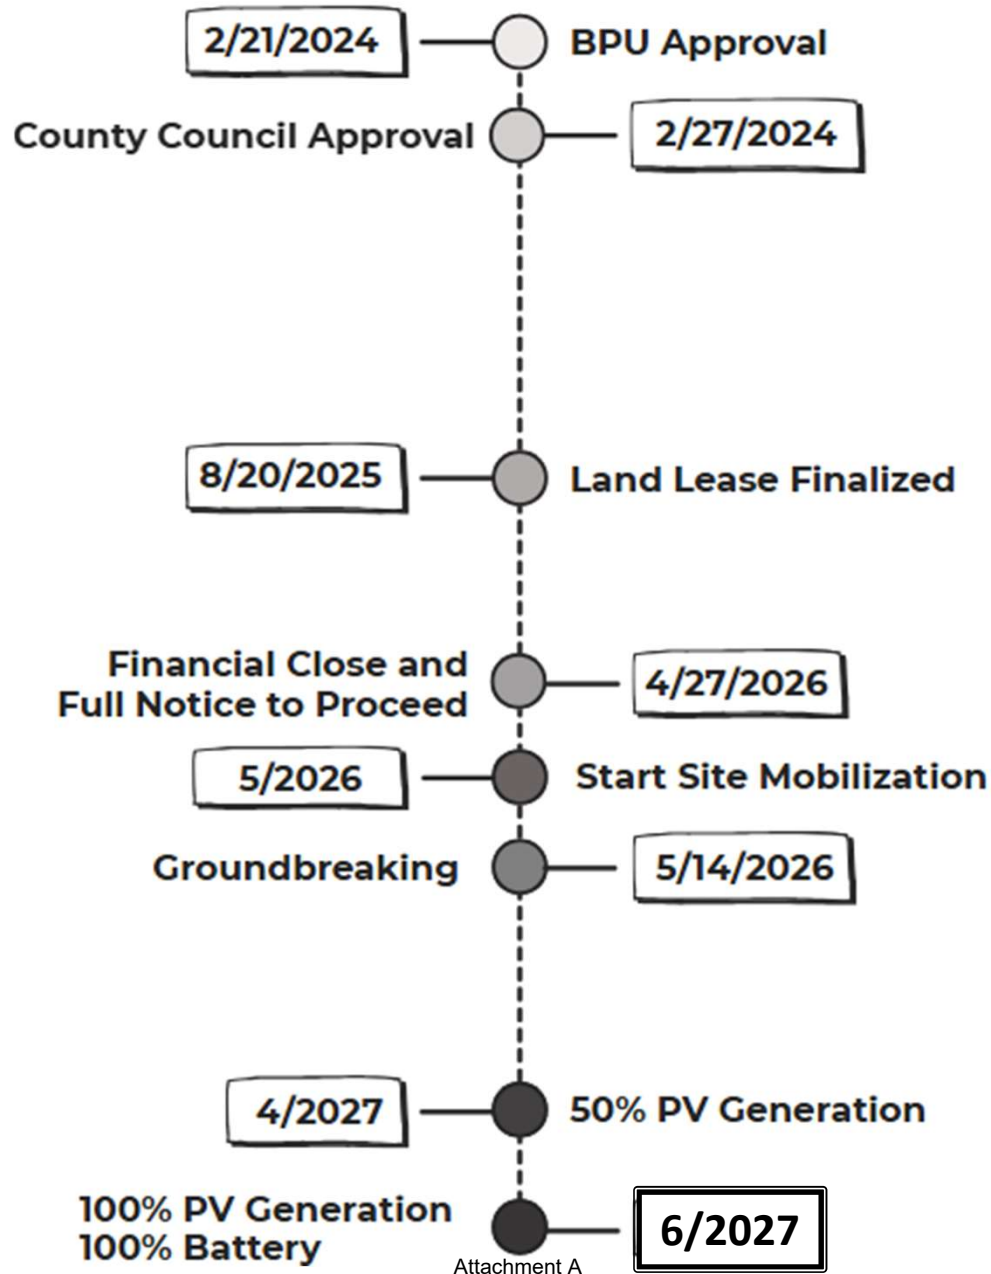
2/21/2024
BPU Approval

County Council Approval
2/27/2024

8/20/2025
Land Lease Finalized

Financial Close and Full Notice to Proceed
4/27/2026

5/2026
Start Site Mobilization

Groundbreaking
5/14/2026

4/2027
50% PV Generation

100% PV Generation
100% Battery
6/2027

Attachment A